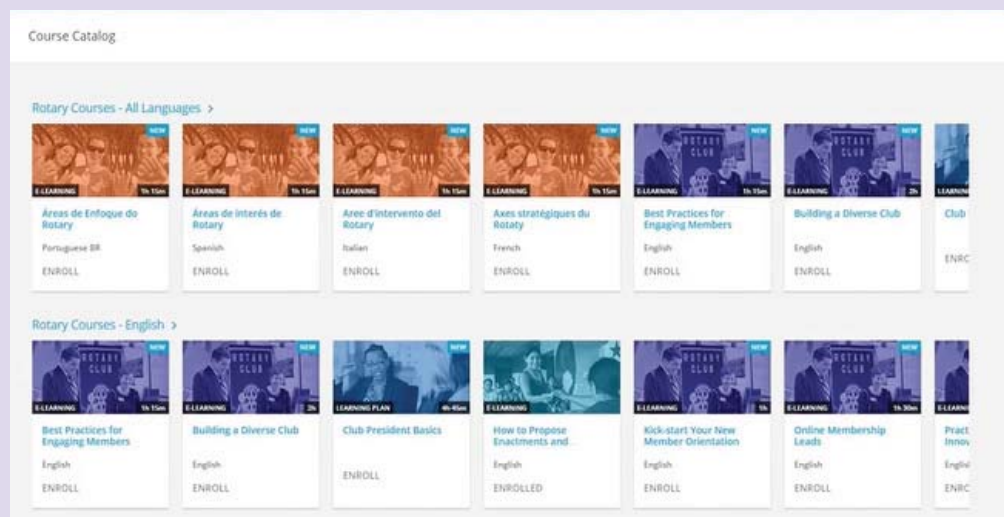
Course Catalog

Rotary Courses - All Languages >

NEW
E-LEARNING 1h 15m
Áreas de Enfoque do Rotary
Portuguese BR
ENROLL

NEW
E-LEARNING 1h 15m
Áreas de interés de Rotary
Spanish
ENROLL

NEW
E-LEARNING 1h 15m
Aree d'intervento del Rotary
Italian
ENROLL

NEW
E-LEARNING 1h 15m
Axes stratégiques du Rotaty
French
ENROLL

NEW
E-LEARNING 1h 15m
Best Practices for Engaging Members
English
ENROLL

NEW
E-LEARNING 2h
Building a Diverse Club
English
ENROLL

LEARNIN
Club
ENRC

Rotary Courses - English >

NEW
E-LEARNING 1h 15m
Best Practices for Engaging Members
English
ENROLL

NEW
E-LEARNING 2h
Building a Diverse Club
English
ENROLL

NEW
LEARNING PLAN 4h 45m
Club President Basics
ENROLL

NEW
E-LEARNING
How to Propose Enactments and
English
ENROLLED

NEW
E-LEARNING 1h
Kick-start Your New Member Orientation
English
ENROLL

NEW
E-LEARNING 1h 30m
Online Membership Leads
English
ENROLL

E-LEARN
Pract Innov
Englis
ENRC